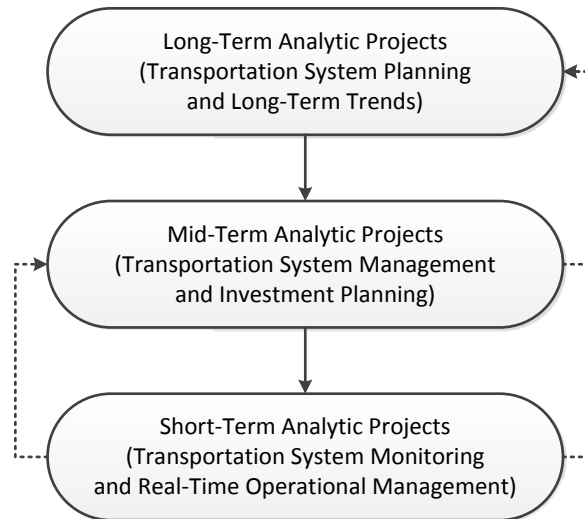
Long-Term Analytic Projects
(Transportation System Planning
and Long-Term Trends)

Mid-Term Analytic Projects
(Transportation System Management
and Investment Planning)

Short-Term Analytic Projects
(Transportation System Monitoring
and Real-Time Operational Management)